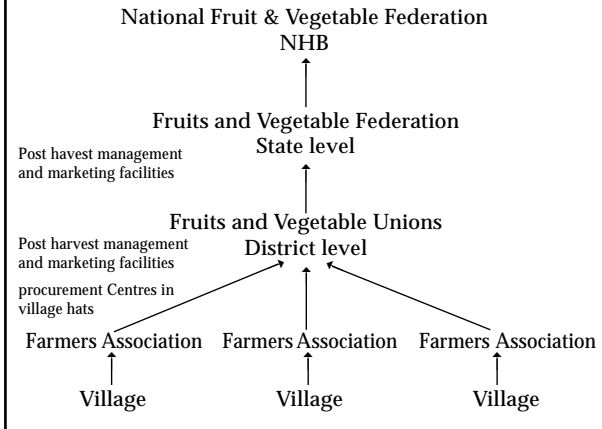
National Fruit & Vegetable Federation
NHB

Fruits and Vegetable Federation
State level

Post havest management and marketing facilities

Fruits and Vegetable Unions
District level

Post harvest management and marketing facilities

procurement Centres in village hats

Farmers Association

Farmers Association

Farmers Association

Village

Village

Village